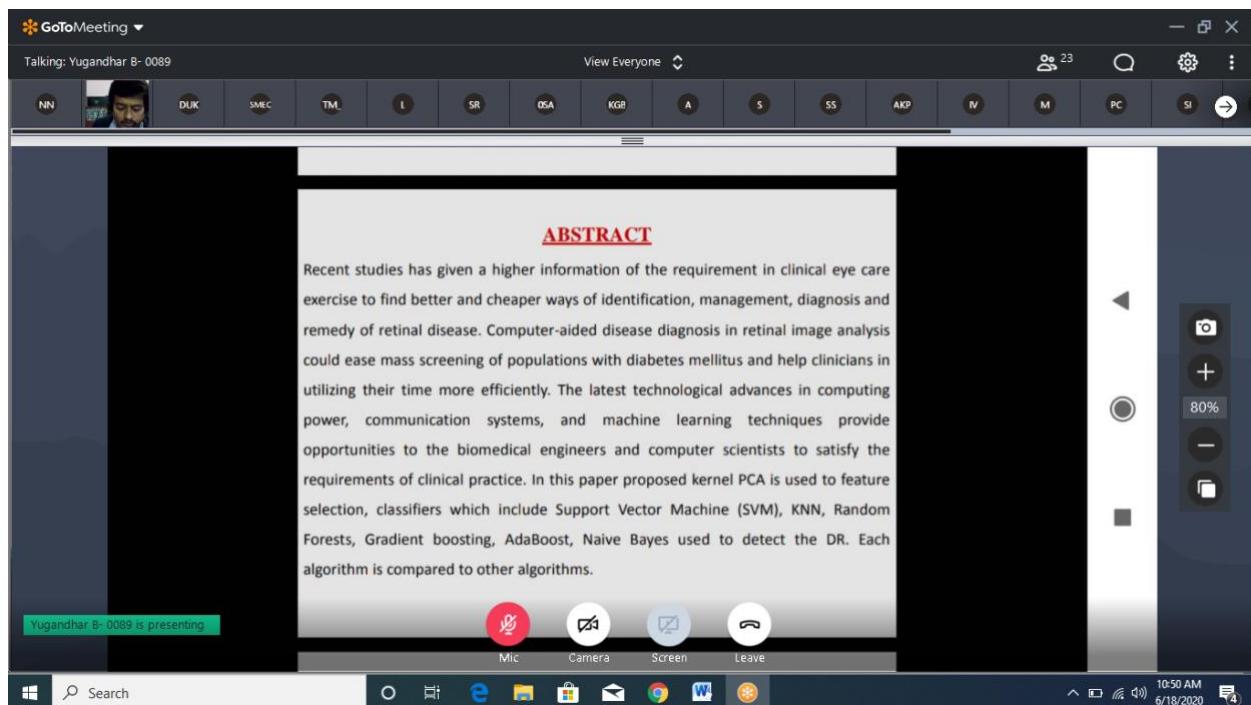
GoToMeeting

Talking: Yugandhar B- 0089

View Everyone

23

NN DUK SMEC TM L SR OSA KGB A S SS AKP IV M PC SI

ABSTRACT

Recent studies has given a higher information of the requirement in clinical eye care exercise to find better and cheaper ways of identification, management, diagnosis and remedy of retinal disease. Computer-aided disease diagnosis in retinal image analysis could ease mass screening of populations with diabetes mellitus and help clinicians in utilizing their time more efficiently. The latest technological advances in computing power, communication systems, and machine learning techniques provide opportunities to the biomedical engineers and computer scientists to satisfy the requirements of clinical practice. In this paper proposed kernel PCA is used to feature selection, classifiers which include Support Vector Machine (SVM), KNN, Random Forests, Gradient boosting, AdaBoost, Naive Bayes used to detect the DR. Each algorithm is compared to other algorithms.

80%

Yugandhar B- 0089 is presenting

Mic Camera Screen Leave

Search

10:50 AM
6/18/2020

4